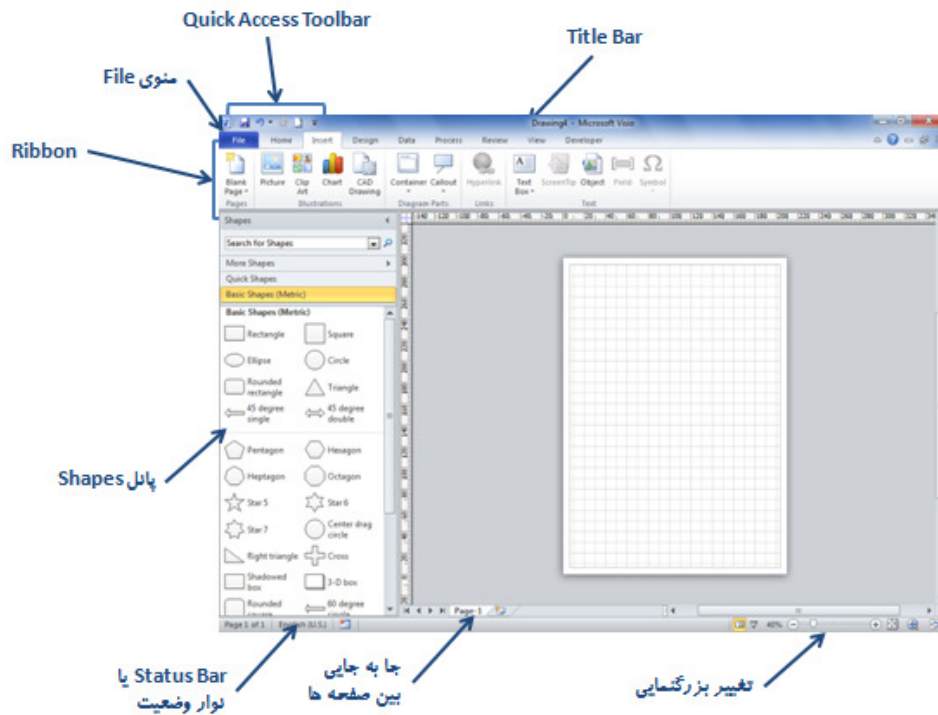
Quick Access Toolbar

Title Bar

منوی File

Ribbon

Drawing4 - Microsoft Visio

File | Home | Insert | Design | Data | Process | Review | View | Developer

Blank Page
Picture
Clip Art
Chart
CAD Drawing
Container
Callout
Hyperlink
Text Box
ScreenTip
Object
Field
Symbol

Pages
Illustrations
Diagram Parts
Links
Text

Shapes
Search for Shapes
More Shapes
Quick Shapes
Basic Shapes (Metric)
Basic Shapes (Metric)
Rectangle
Square
Ellipse
Circle
Rounded rectangle
Triangle
45 degree single
45 degree double
Pentagon
Hexagon
Heptagon
Octagon
Star 5
Star 6
Star 7
Center drag circle
Right triangle
Cross
Shadowed box
3-D box
Rounded square
60 degree circle

پانل Shapes

Page-1

Page 1 of 1
English (U.S.)
40%

Status Bar یا نوار وضعیت

جا به جایی بین صفحه ها

تغییر بزرگنمایی